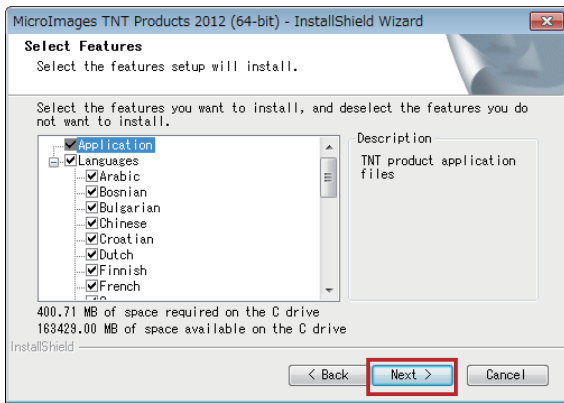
MicroImages TNT Products 2012 (64-bit) - InstallShield Wizard

Select Features
Select the features setup will install.

Select the features you want to install, and deselect the features you do not want to install.

Application
Languages
Arabic
Bosnian
Bulgarian
Chinese
Croatian
Dutch
Finnish
French

Description
TNT product application files

400.71 MB of space required on the C drive
163429.00 MB of space available on the C drive

InstallShield

< Back
Next >
Cancel